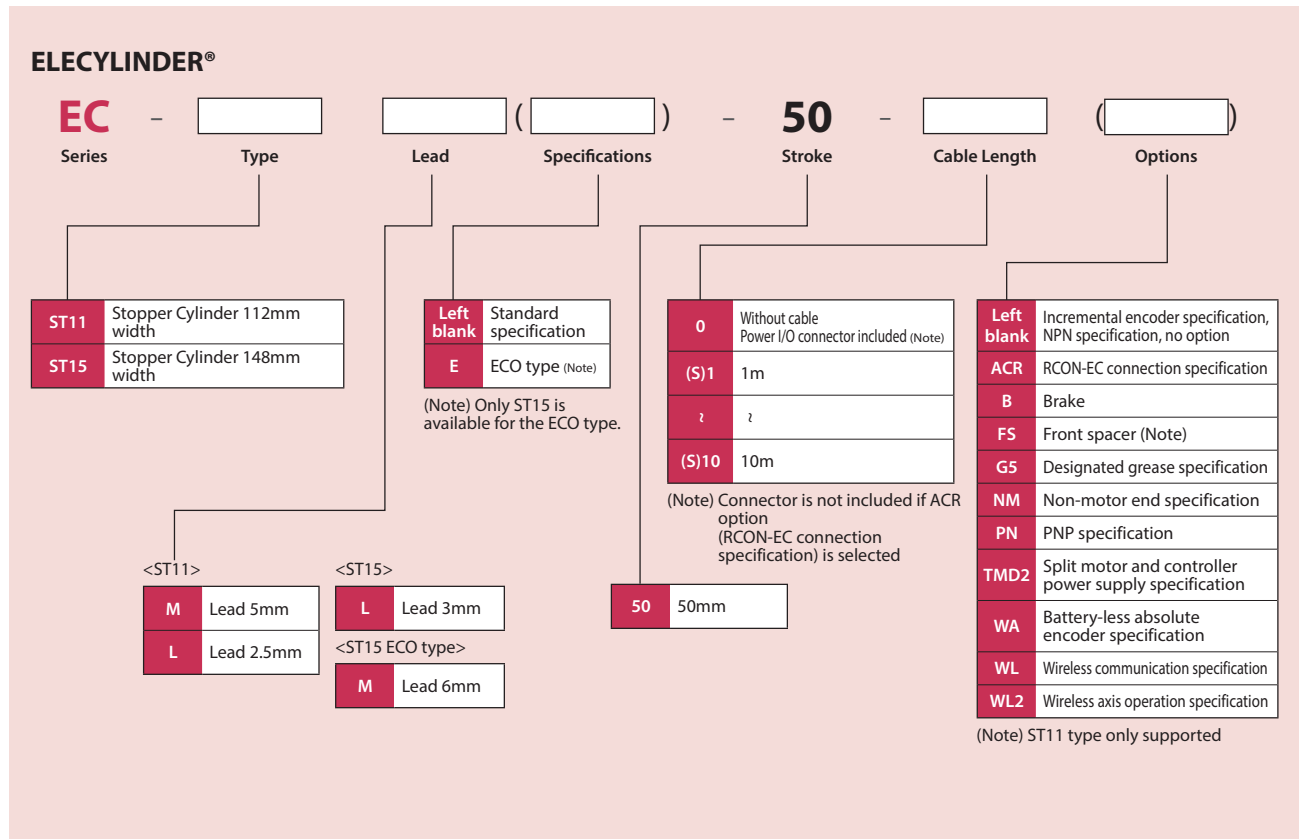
ELECYLINDER®

EC – [ ] [ ] ( [ ] ) – 50 – [ ] ( [ ] )

Series Type Lead Specifications Stroke Cable Length Options

| ST11 | Stopper Cylinder 112mm width |
|---|---|
| ST15 | Stopper Cylinder 148mm width |

| Left blank | Standard specification |
|---|---|
| E | ECO type (Note) |

(Note) Only ST15 is available for the ECO type.

| 0 | Without cable Power I/O connector included (Note) |
|---|---|
| (S)1 | 1m |
| ~ | ~ |
| (S)10 | 10m |

(Note) Connector is not included if ACR option (RCON-EC connection specification) is selected

| Left blank | Incremental encoder specification, NPN specification, no option |
|---|---|
| ACR | RCON-EC connection specification |
| B | Brake |
| FS | Front spacer (Note) |
| G5 | Designated grease specification |
| NM | Non-motor end specification |
| PN | PNP specification |
| TMD2 | Split motor and controller power supply specification |
| WA | Battery-less absolute encoder specification |
| WL | Wireless communication specification |
| WL2 | Wireless axis operation specification |

(Note) ST11 type only supported

<ST11>

| M | Lead 5mm |
|---|---|
| L | Lead 2.5mm |

<ST15>

| L | Lead 3mm |
|---|---|

<ST15 ECO type>

| M | Lead 6mm |
|---|---|

| 50 | 50mm |
|---|---|